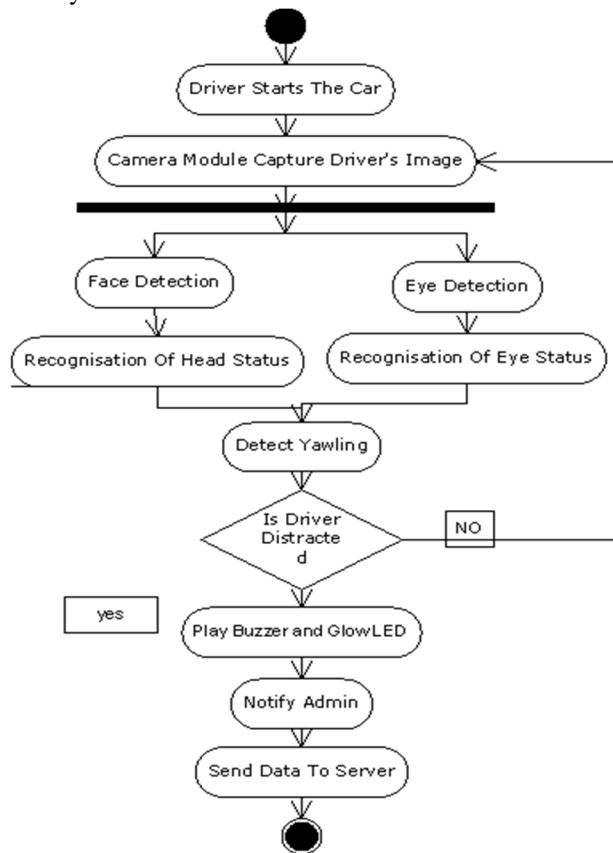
Driver Starts The Car

Camera Module Capture Driver's Image

Face Detection

Eye Detection

Recognisation Of Head Status

Recognisation Of Eye Status

Detect Yawling

Is Driver Distracte d

NO

yes

Play Buzzer and GlowLED

Notify Admin

Send Data To Server